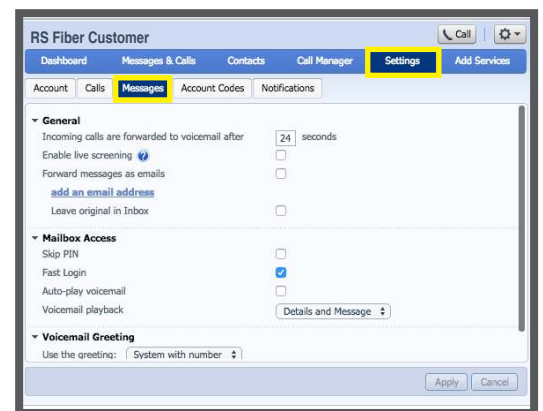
RS Fiber Customer

Call

Dashboard | Messages & Calls | Contacts | Call Manager | Settings | Add Services

Account | Calls | Messages | Account Codes | Notifications

General

Incoming calls are forwarded to voicemail after 24 seconds

Enable live screening

Forward messages as emails

add an email address

Leave original in Inbox

Mailbox Access

Skip PIN

Fast Login

Auto-play voicemail

Voicemail playback Details and Message

Voicemail Greeting

Use the greeting: System with number

Apply Cancel